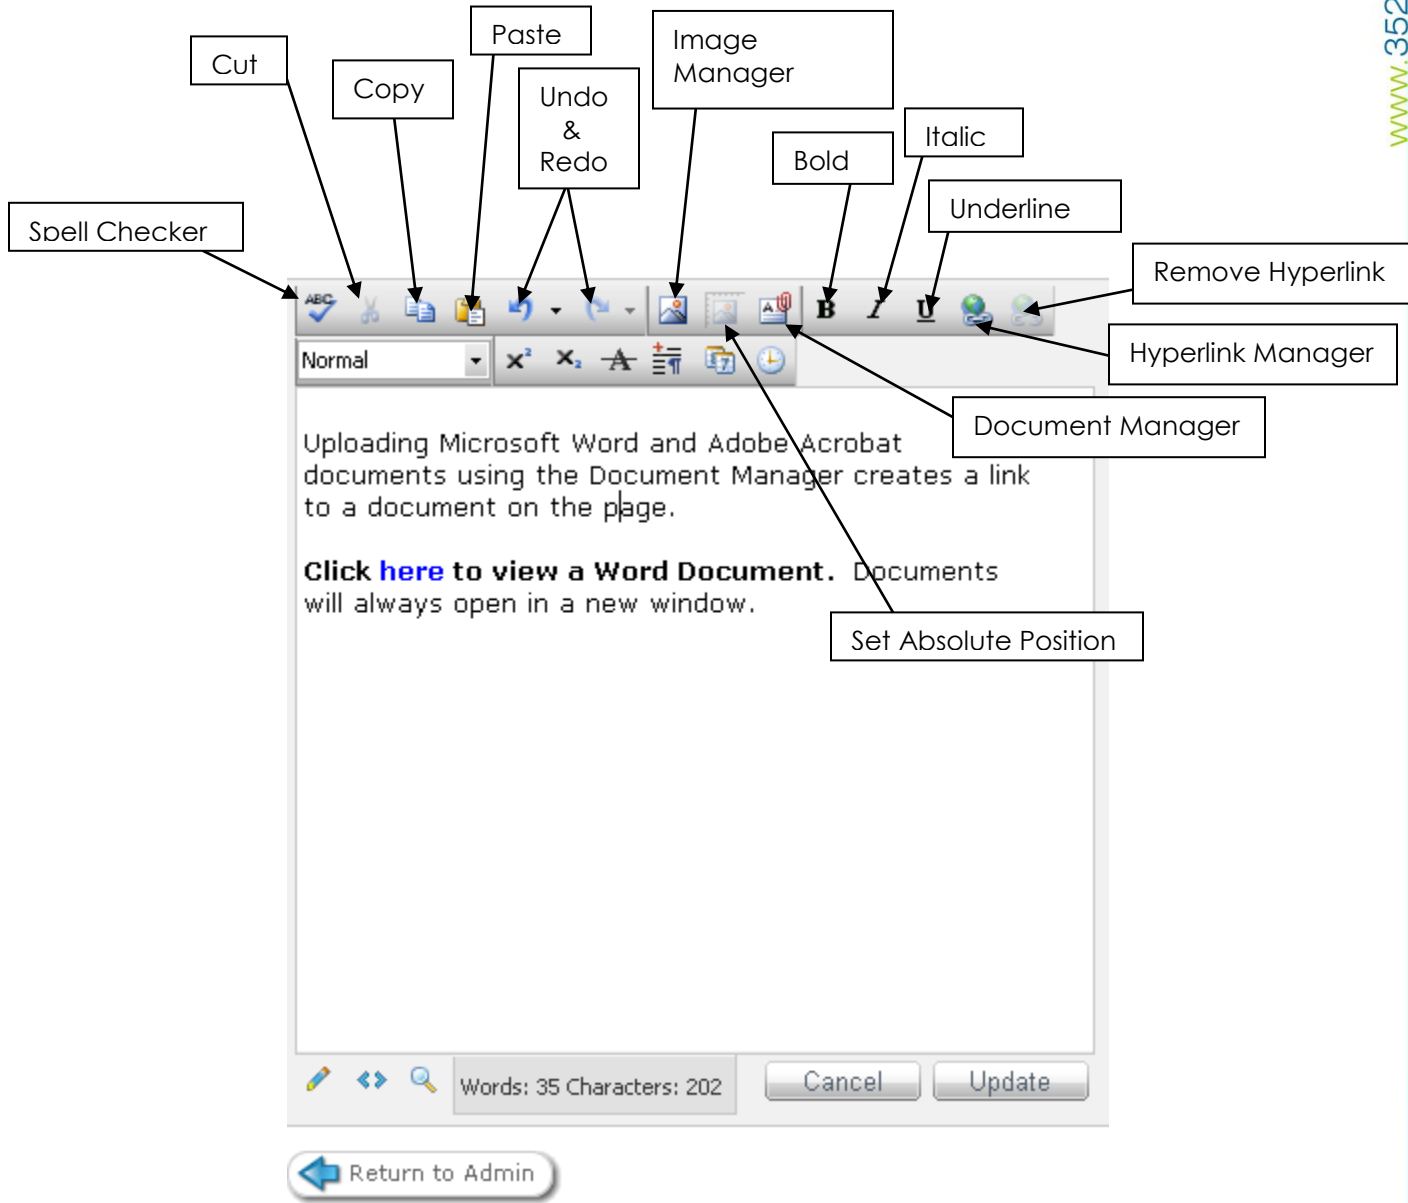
Cut

Copy

Paste

Undo & Redo

Image Manager

Bold

Italic

Underline

Spell Checker

Remove Hyperlink

Hyperlink Manager

Document Manager

Set Absolute Position

www.352

Normal

$x^2$ $x_2$

Uploading Microsoft Word and Adobe Acrobat documents using the Document Manager creates a link to a document on the page.

**Click here to view a Word Document.** Documents will always open in a new window.

Words: 35 Characters: 202

Cancel

Update

Return to Admin